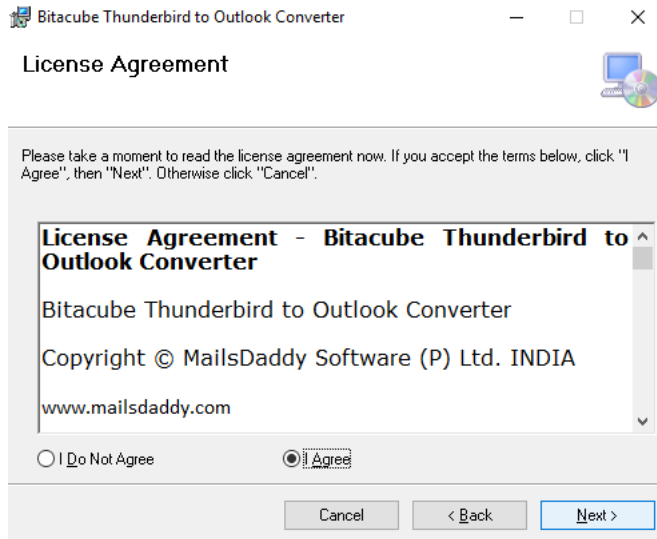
Bitacube Thunderbird to Outlook Converter

License Agreement

Please take a moment to read the license agreement now. If you accept the terms below, click "I Agree", then "Next". Otherwise click "Cancel".

**License Agreement - Bitacube Thunderbird to Outlook Converter**

Bitacube Thunderbird to Outlook Converter

Copyright © MailsDaddy Software (P) Ltd. INDIA

www.mailsdaddy.com

I Do Not Agree

I Agree

Cancel

< Back

Next >